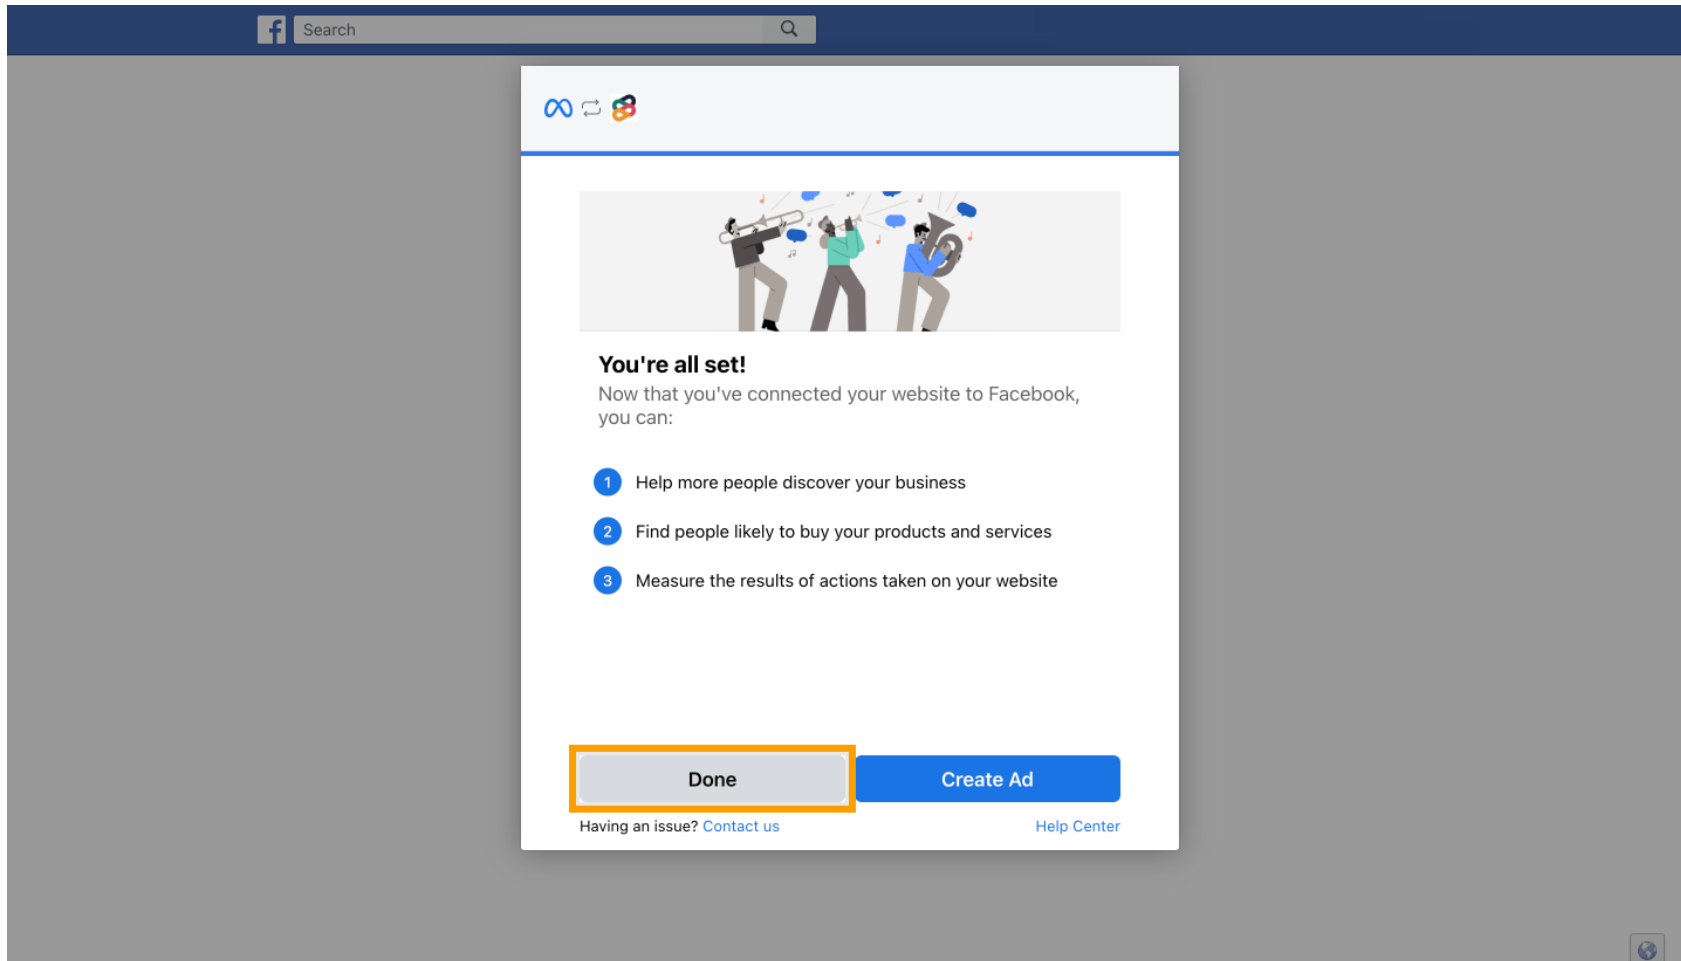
Search

You're all set!

Now that you've connected your website to Facebook, you can:

1 Help more people discover your business

2 Find people likely to buy your products and services

3 Measure the results of actions taken on your website

Done

Create Ad

Having an issue? Contact us

Help Center